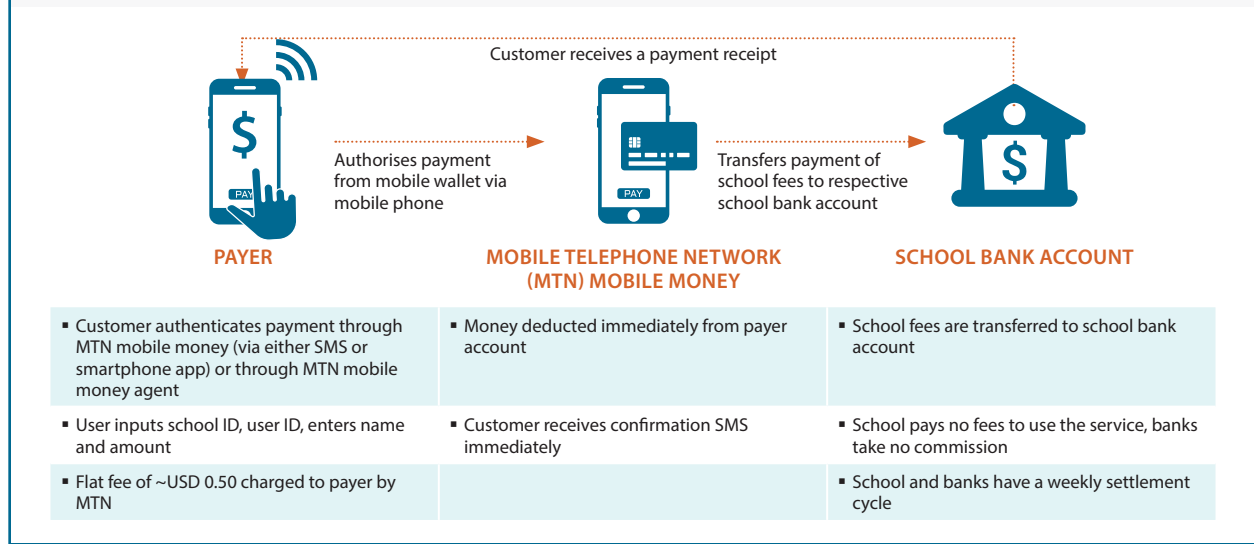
Customer receives a payment receipt

PAY

Authorises payment from mobile wallet via mobile phone

PAY

Transfers payment of school fees to respective school bank account

PAYER

MOBILE TELEPHONE NETWORK (MTN) MOBILE MONEY

SCHOOL BANK ACCOUNT

| | | |
|---|---|---|
| ▪ Customer authenticates payment through MTN mobile money (via either SMS or smartphone app) or through MTN mobile money agent | ▪ Money deducted immediately from payer account | ▪ School fees are transferred to school bank account |
| ▪ User inputs school ID, user ID, enters name and amount | ▪ Customer receives confirmation SMS immediately | ▪ School pays no fees to use the service, banks take no commission |
| ▪ Flat fee of ~USD 0.50 charged to payer by MTN | | ▪ School and banks have a weekly settlement cycle |